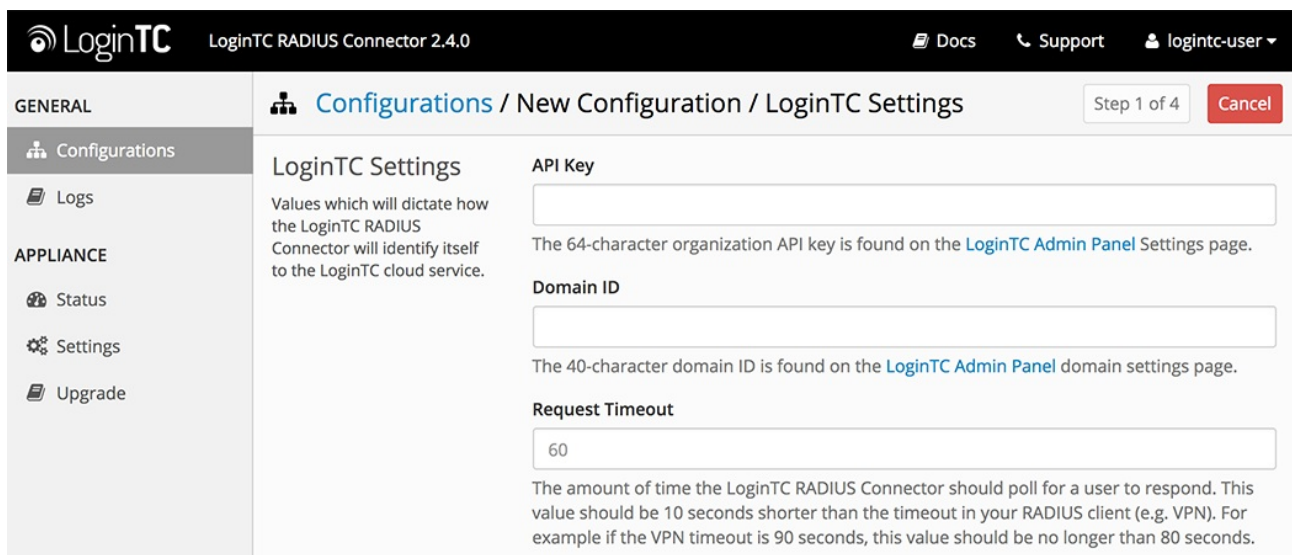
LoginTC LoginTC RADIUS Connector 2.4.0 Docs Support logintc-user

GENERAL
Configurations
Logs
APPLIANCE
Status
Settings
Upgrade

Configurations / New Configuration / LoginTC Settings Step 1 of 4 Cancel

LoginTC Settings
Values which will dictate how the LoginTC RADIUS Connector will identify itself to the LoginTC cloud service.

API Key

The 64-character organization API key is found on the LoginTC Admin Panel Settings page.

Domain ID

The 40-character domain ID is found on the LoginTC Admin Panel domain settings page.

Request Timeout

60

The amount of time the LoginTC RADIUS Connector should poll for a user to respond. This value should be 10 seconds shorter than the timeout in your RADIUS client (e.g. VPN). For example if the VPN timeout is 90 seconds, this value should be no longer than 80 seconds.